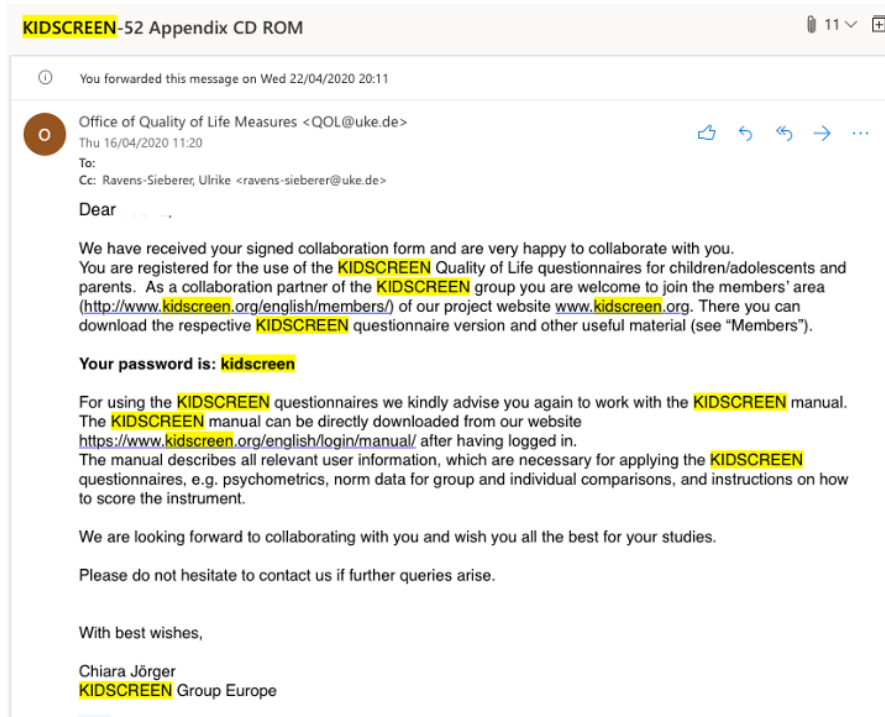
KIDSCREEN-52 Appendix CD ROM

11

You forwarded this message on Wed 22/04/2020 20:11

O

Office of Quality of Life Measures <QOL@uke.de>
Thu 16/04/2020 11:20
To:
Cc: Ravens-Sieberer, Ulrike <ravens-sieberer@uke.de>

Dear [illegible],

We have received your signed collaboration form and are very happy to collaborate with you.
You are registered for the use of the KIDSCREEN Quality of Life questionnaires for children/adolescents and parents. As a collaboration partner of the KIDSCREEN group you are welcome to join the members' area (http://www.kidscreen.org/english/members/) of our project website www.kidscreen.org. There you can download the respective KIDSCREEN questionnaire version and other useful material (see "Members").

Your password is: kidscreen

For using the KIDSCREEN questionnaires we kindly advise you again to work with the KIDSCREEN manual. The KIDSCREEN manual can be directly downloaded from our website https://www.kidscreen.org/english/login/manual/ after having logged in.
The manual describes all relevant user information, which are necessary for applying the KIDSCREEN questionnaires, e.g. psychometrics, norm data for group and individual comparisons, and instructions on how to score the instrument.

We are looking forward to collaborating with you and wish you all the best for your studies.

Please do not hesitate to contact us if further queries arise.

With best wishes,

Chiara Jörger
KIDSCREEN Group Europe